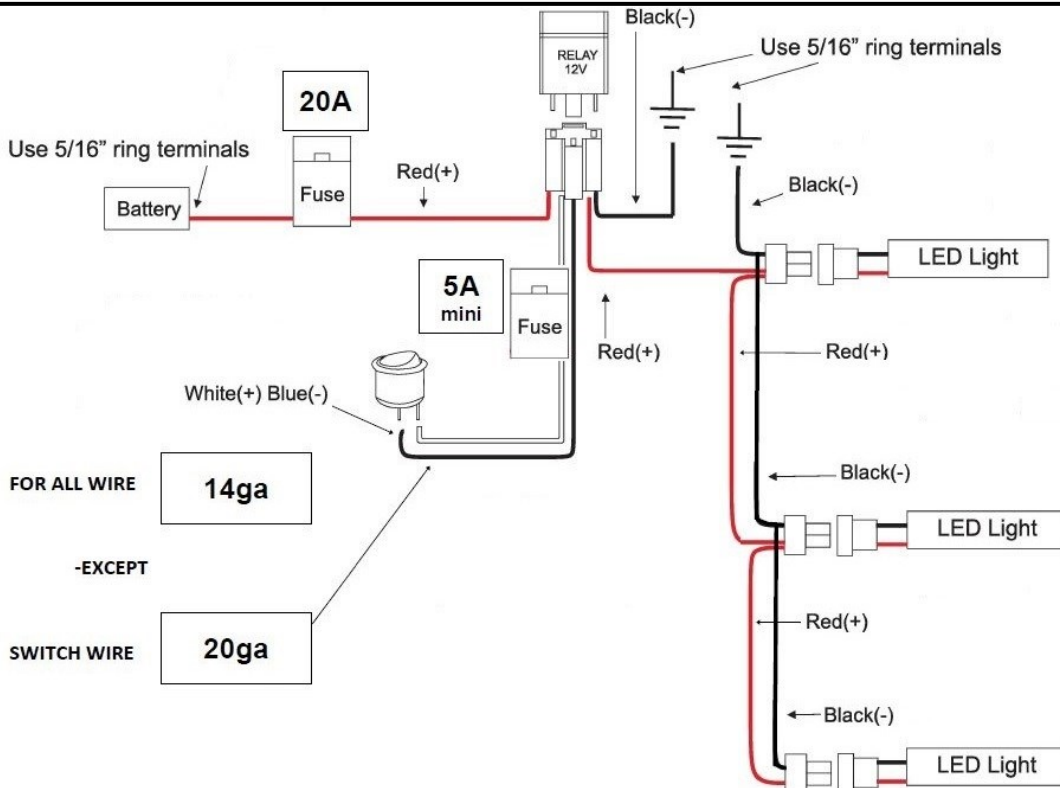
RELAY
12V

Black(-)

Use 5/16” ring terminals

20A

Use 5/16” ring terminals

Battery

Fuse

Red(+)

Black(-)

LED Light

5A
mini

Fuse

Red(+)

Red(+)

White(+) Blue(-)

FOR ALL WIRE

14ga

Black(-)

LED Light

-EXCEPT

Red(+)

SWITCH WIRE

20ga

Black(-)

LED Light